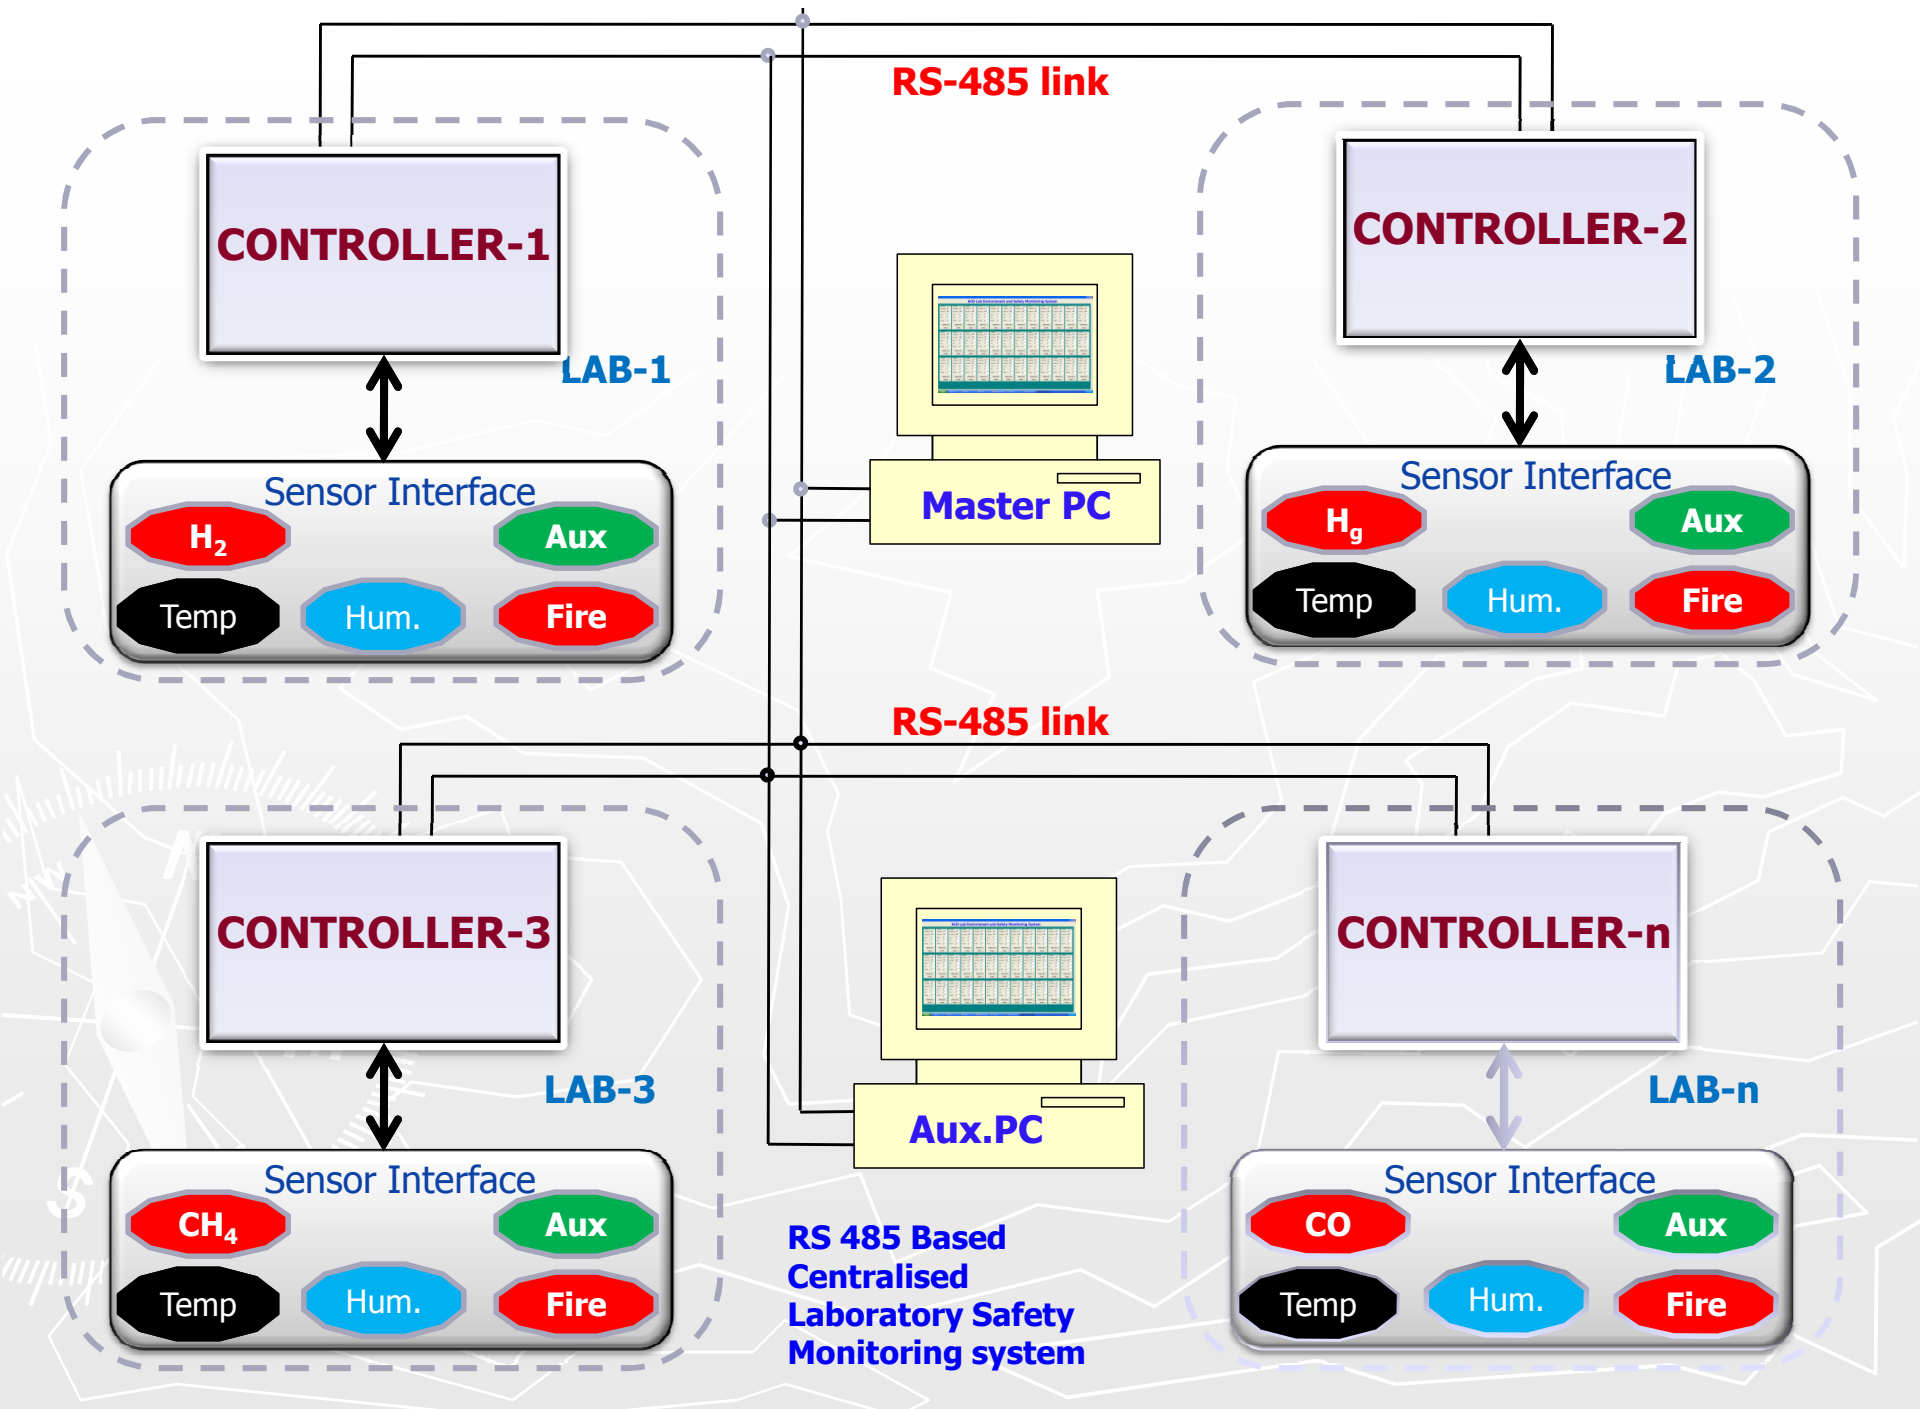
RS-485 link

CONTROLLER-1

LAB-1

Sensor Interface

$H_2$ Aux

Temp Hum. Fire

Master PC

CONTROLLER-2

LAB-2

Sensor Interface

$H_g$ Aux

Temp Hum. Fire

RS-485 link

CONTROLLER-3

LAB-3

Sensor Interface

$CH_4$ Aux

Temp Hum. Fire

Aux.PC

CONTROLLER-n

LAB-n

Sensor Interface

CO Aux

Temp Hum. Fire

RS 485 Based Centralised Laboratory Safety Monitoring system